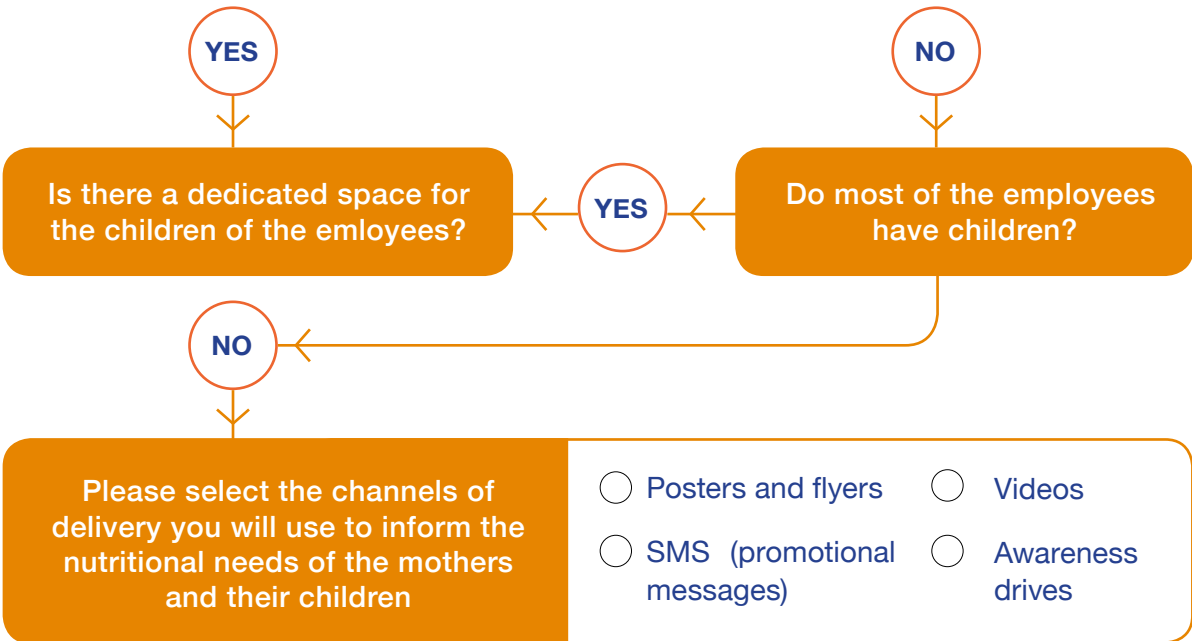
YES

NO

Is there a dedicated space for the children of the emloyees?

YES

Do most of the employees have children?

NO

Please select the channels of delivery you will use to inform the nutritional needs of the mothers and their children

Posters and flyers

Videos

SMS (promotional messages)

Awareness drives